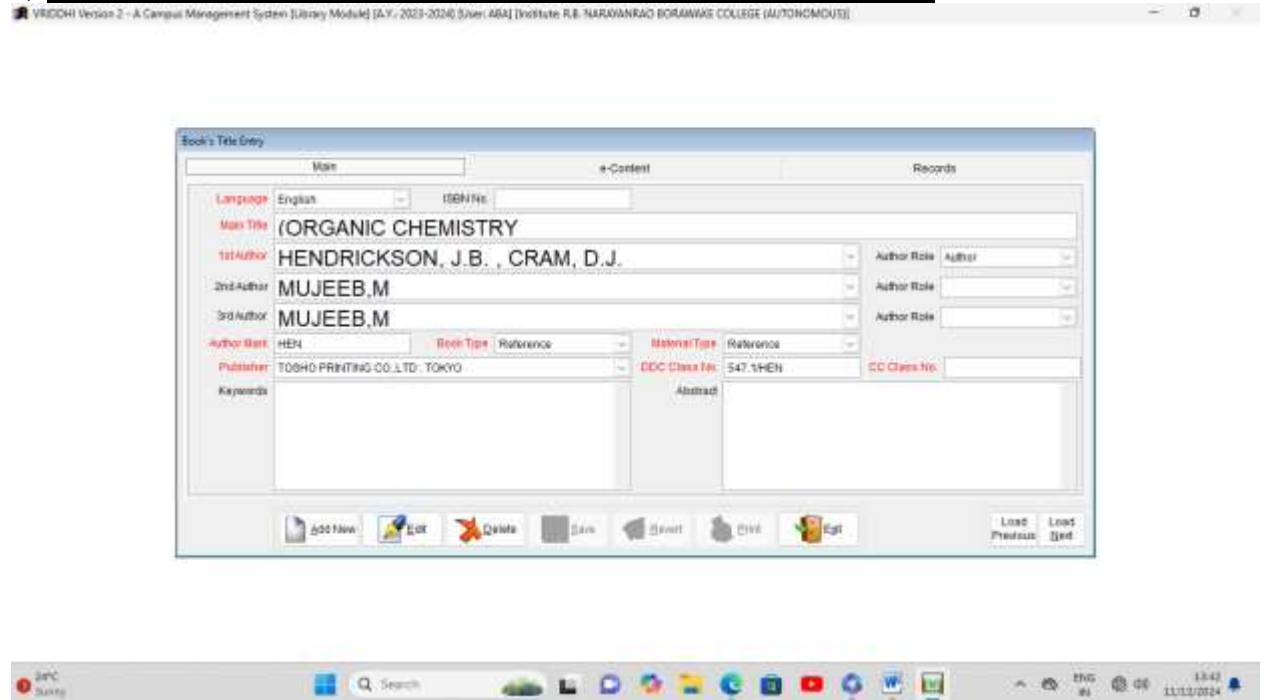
VRIDDHI Version 2 - A Campus Management System [Library Module] [A.Y.: 2023-2024] [User: ABA] [Institute: R.B. NARAYANRAO BORAWAKE COLLEGE (AUTONOMOUS)]

Book's Title Entry

Main
e-Content
Records

Language English
ISBN No.
Main Title (ORGANIC CHEMISTRY
1st Author HENDRICKSON, J.B. , CRAM, D.J.
Author Role Author
2nd Author MUJEEB,M
Author Role
3rd Author MUJEEB,M
Author Role
Author Mark HEN
Book Type Reference
Material Type Reference
Publisher TOSHO PRINTING CO.,LTD.: TOKYO
DDC Class No. 547.1/HEN
CC Class No.
Keywords
Abstract

Add New
Edit
Delete
Save
Revert
Print
Exit
Load Previous
Load Next

24°C Sunny
Search
ENG IN
13:42 11/12/2024